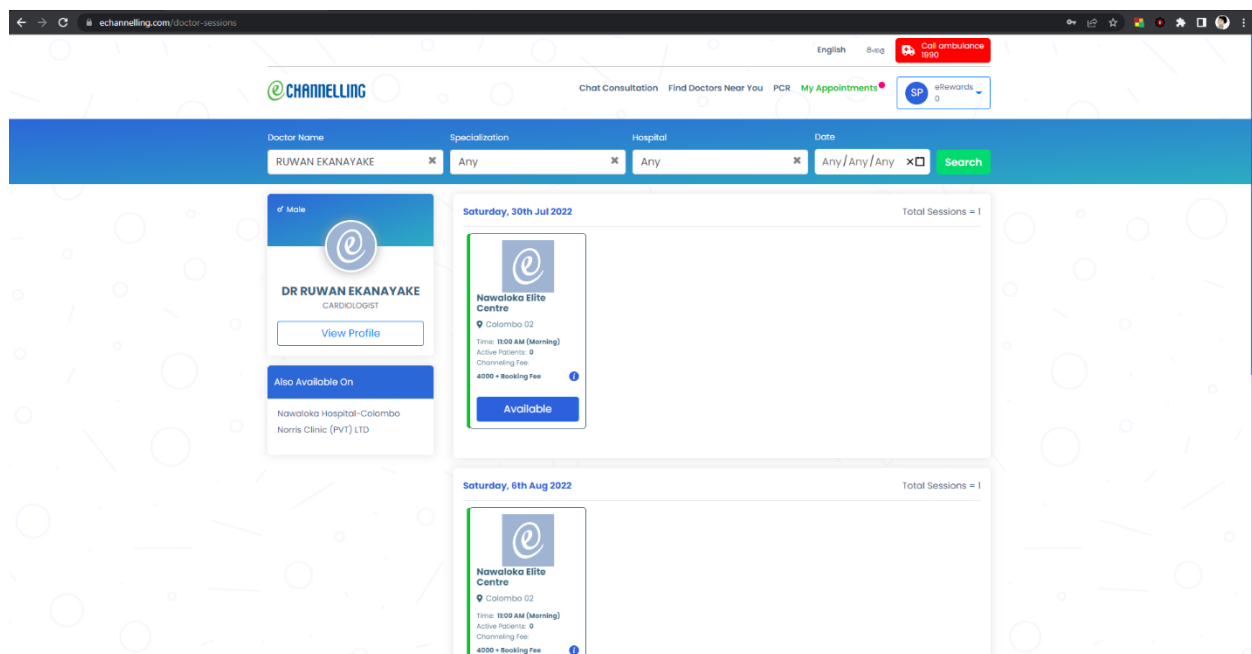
echannelling.com/doctor-sessions

English සිංහල Call ambulance 1990

eCHANNELLING

Chat Consultation Find Doctors Near You PCR My Appointments

SP eRewards 0

Doctor Name
RUWAN EKANAYAKE

Specialization
Any

Hospital
Any

Date
Any/Any/Any

Search

♂ Male

DR RUWAN EKANAYAKE
CARDIOLOGIST

View Profile

Also Available On

Nawaloka Hospital-Colombo
Norris Clinic (PVT) LTD

Saturday, 30th Jul 2022

Total Sessions = 1

Nawaloka Elite Centre
Colombo 02
Time: 11:00 AM (Morning)
Active Patients: 0
Channeling Fee:
4000 + Booking Fee

Available

Saturday, 6th Aug 2022

Total Sessions = 1

Nawaloka Elite Centre
Colombo 02
Time: 11:00 AM (Morning)
Active Patients: 0
Channeling Fee:
4000 + Booking Fee